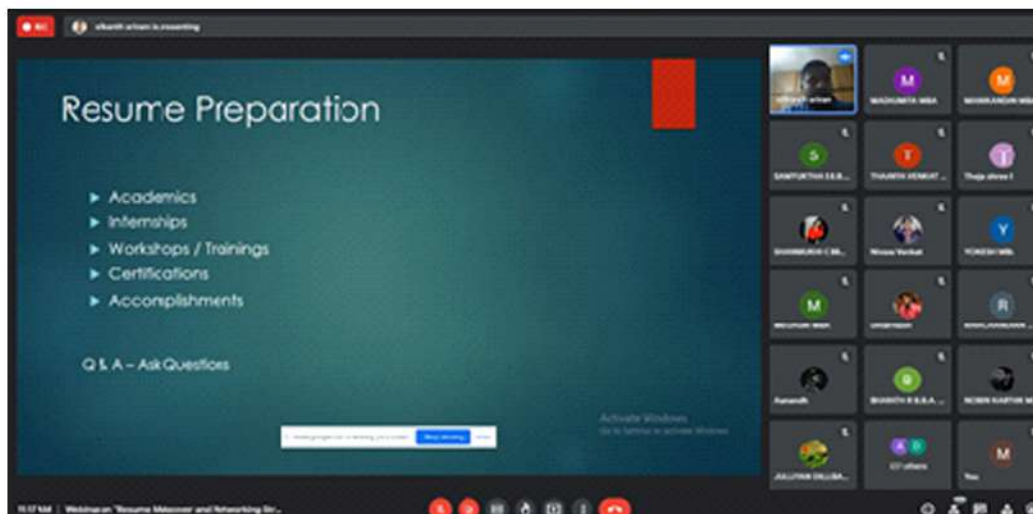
REC

srikanth sriram is presenting

Resume Preparation

- Academics
- Internships
- Workshops / Trainings
- Certifications
- Accomplishments

Q & A – Ask Questions

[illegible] is sharing your screen. Stop sharing Hide

Activate Windows
Go to Settings to activate Windows.

MADHUMITA MBA
M

S
SAMYUKTHA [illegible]
T
THANYA VENKAT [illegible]
Thaja shree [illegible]
SHANMUGA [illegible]
Nissaa Venkat
Y
YOGESH MB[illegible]
M
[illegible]
R
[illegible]
Ramesh
SHANTH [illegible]
ROBIN KARTHIK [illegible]
JULLIYAN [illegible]
117 others
You
M

11:57 AM | Webinar on "Resume Makeover and Networking Sk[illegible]